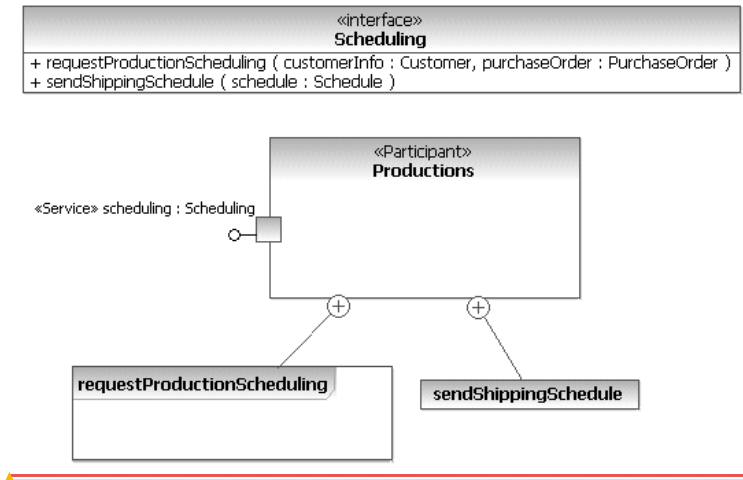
«interface»
Scheduling
+ requestProductionScheduling ( customerInfo : Customer, purchaseOrder : PurchaseOrder )
+ sendShippingSchedule ( schedule : Schedule )

«Participant»
Productions

«Service» scheduling : Scheduling

requestProductionScheduling

sendShippingSchedule